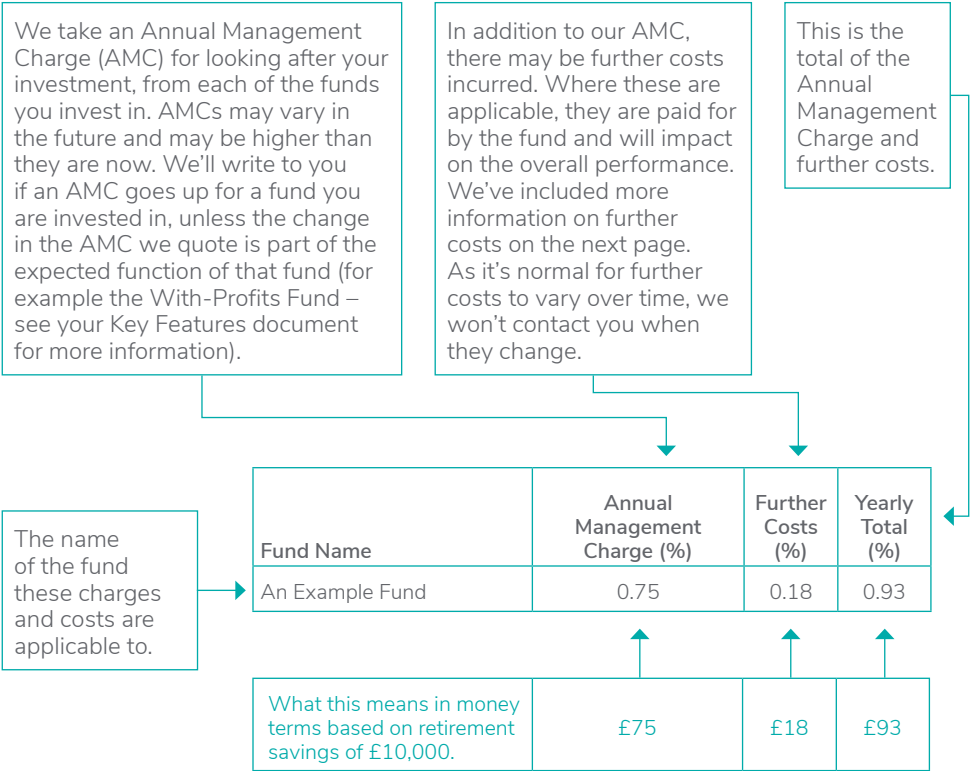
We take an Annual Management Charge (AMC) for looking after your investment, from each of the funds you invest in. AMCs may vary in the future and may be higher than they are now. We'll write to you if an AMC goes up for a fund you are invested in, unless the change in the AMC we quote is part of the expected function of that fund (for example the With-Profits Fund – see your Key Features document for more information).

In addition to our AMC, there may be further costs incurred. Where these are applicable, they are paid for by the fund and will impact on the overall performance. We've included more information on further costs on the next page. As it's normal for further costs to vary over time, we won't contact you when they change.

This is the total of the Annual Management Charge and further costs.

The name of the fund these charges and costs are applicable to.

| Fund Name | Annual Management Charge (%) | Further Costs (%) | Yearly Total (%) |
|---|---|---|---|
| An Example Fund | 0.75 | 0.18 | 0.93 |

| What this means in money terms based on retirement savings of £10,000. | £75 | £18 | £93 |
|---|---|---|---|